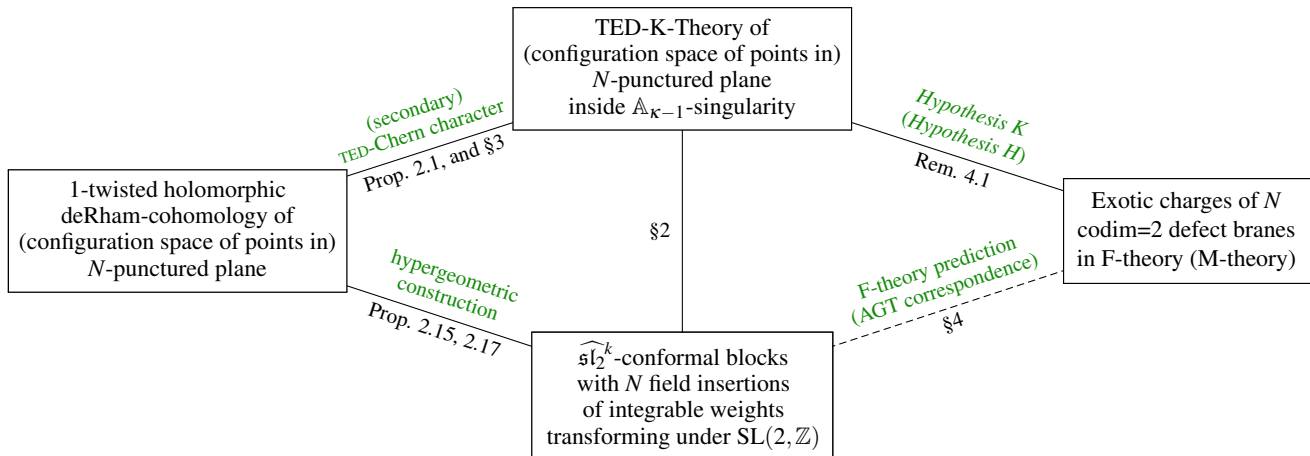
TED-K-Theory of
(configuration space of points in)
$N$-punctured plane
inside $\mathbb{A}_{\kappa-1}$-singularity

(secondary)
TED-Chern character
Prop. 2.1, and §3

Hypothesis K
(Hypothesis H)
Rem. 4.1

1-twisted holomorphic
deRham-cohomology of
(configuration space of points in)
$N$-punctured plane

§2

Exotic charges of $N$
codim=2 defect branes
in F-theory (M-theory)

hypergeometric
construction
Prop. 2.15, 2.17

F-theory prediction
(AGT correspondence)
§4

$\widehat{\mathfrak{sl}_2}^k$-conformal blocks
with $N$ field insertions
of integrable weights
transforming under $\mathrm{SL}(2,\mathbb{Z})$